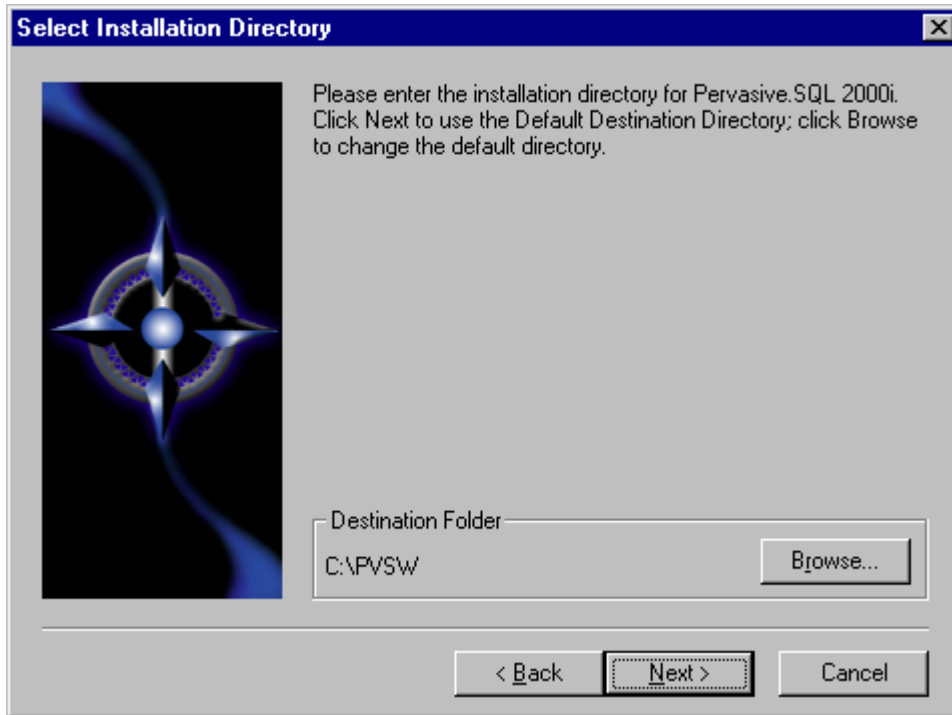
Select Installation Directory

Please enter the installation directory for Pervasive.SQL 2000i. Click Next to use the Default Destination Directory; click Browse to change the default directory.

Destination Folder

C:\PVSW

Browse...

< Back

Next >

Cancel